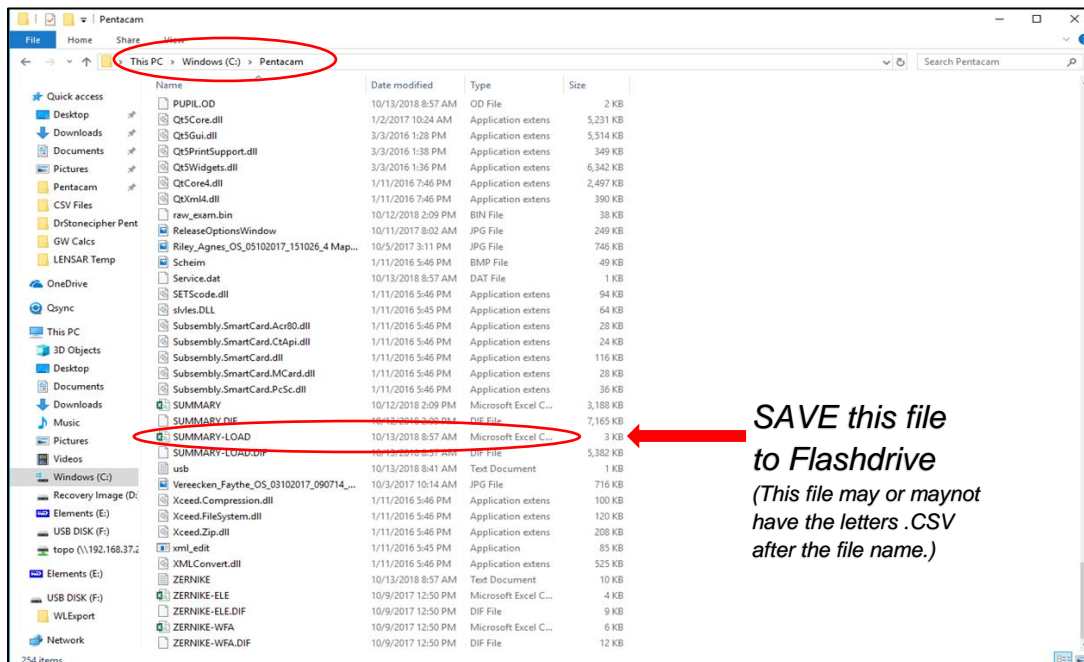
Pentacam

File Home Share View

This PC > Windows (C:) > Pentacam

Search Pentacam

Quick access
Desktop
Downloads
Documents
Pictures
Pentacam
CSV Files
DrStonecipher Pent
GW Calcs
LENSAR Temp
OneDrive
Qsync
This PC
3D Objects
Desktop
Documents
Downloads
Music
Pictures
Videos
Windows (C:)
Recovery Image (D:
Elements (E:)
USB DISK (F:)
topo (\\192.168.37.2
Elements (E:)
USB DISK (F:)
WLExport
Network

| Name | Date modified | Type | Size |
|---|---|---|---|
| PUPIL.OD | 10/13/2018 8:57 AM | OD File | 2 KB |
| Qt5Core.dll | 1/2/2017 10:24 AM | Application extens | 5,231 KB |
| Qt5Gui.dll | 3/3/2016 1:28 PM | Application extens | 5,514 KB |
| Qt5PrintSupport.dll | 3/3/2016 1:38 PM | Application extens | 349 KB |
| Qt5Widgets.dll | 3/3/2016 1:36 PM | Application extens | 6,342 KB |
| QtCore4.dll | 1/11/2016 7:46 PM | Application extens | 2,497 KB |
| QtXml4.dll | 1/11/2016 7:46 PM | Application extens | 390 KB |
| raw_exam.bin | 10/12/2018 2:09 PM | BIN File | 38 KB |
| ReleaseOptionsWindow | 10/11/2017 8:02 AM | JPG File | 249 KB |
| Riley_Agnes_OS_05102017_151026_4 Map... | 10/5/2017 3:11 PM | JPG File | 746 KB |
| Scheim | 1/11/2016 5:46 PM | BMP File | 49 KB |
| Service.dat | 10/13/2018 8:57 AM | DAT File | 1 KB |
| SETScode.dll | 1/11/2016 5:46 PM | Application extens | 94 KB |
| slvles.DLL | 1/11/2016 5:45 PM | Application extens | 64 KB |
| Subsembly.SmartCard.Acr80.dll | 1/11/2016 5:46 PM | Application extens | 28 KB |
| Subsembly.SmartCard.CtApi.dll | 1/11/2016 5:46 PM | Application extens | 24 KB |
| Subsembly.SmartCard.dll | 1/11/2016 5:46 PM | Application extens | 116 KB |
| Subsembly.SmartCard.MCard.dll | 1/11/2016 5:46 PM | Application extens | 28 KB |
| Subsembly.SmartCard.PcSc.dll | 1/11/2016 5:46 PM | Application extens | 36 KB |
| SUMMARY | 10/12/2018 2:09 PM | Microsoft Excel C... | 3,188 KB |
| SUMMARY.DIF | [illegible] | DIF File | 7,165 KB |
| SUMMARY-LOAD | 10/13/2018 8:57 AM | Microsoft Excel C... | 3 KB |
| SUMMARY-LOAD.DIF | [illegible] | DIF File | 5,382 KB |
| usb | 10/13/2018 8:41 AM | Text Document | 1 KB |
| Vereecken_Faythe_OS_03102017_090714_... | 10/3/2017 10:14 AM | JPG File | 716 KB |
| Xceed.Compression.dll | 1/11/2016 5:46 PM | Application extens | 100 KB |
| Xceed.FileSystem.dll | 1/11/2016 5:46 PM | Application extens | 120 KB |
| Xceed.Zip.dll | 1/11/2016 5:46 PM | Application extens | 208 KB |
| xml_edit | 1/11/2016 5:45 PM | Application | 85 KB |
| XMLConvert.dll | 1/11/2016 5:46 PM | Application extens | 525 KB |
| ZERNIKE | 10/13/2018 8:57 AM | Text Document | 10 KB |
| ZERNIKE-ELE | 10/9/2017 12:50 PM | Microsoft Excel C... | 4 KB |
| ZERNIKE-ELE.DIF | 10/9/2017 12:50 PM | DIF File | 9 KB |
| ZERNIKE-WFA | 10/9/2017 12:50 PM | Microsoft Excel C... | 6 KB |
| ZERNIKE-WFA.DIF | 10/9/2017 12:50 PM | DIF File | 12 KB |

254 items

SAVE this file to Flashdrive
(This file may or maynot have the letters .CSV after the file name.)